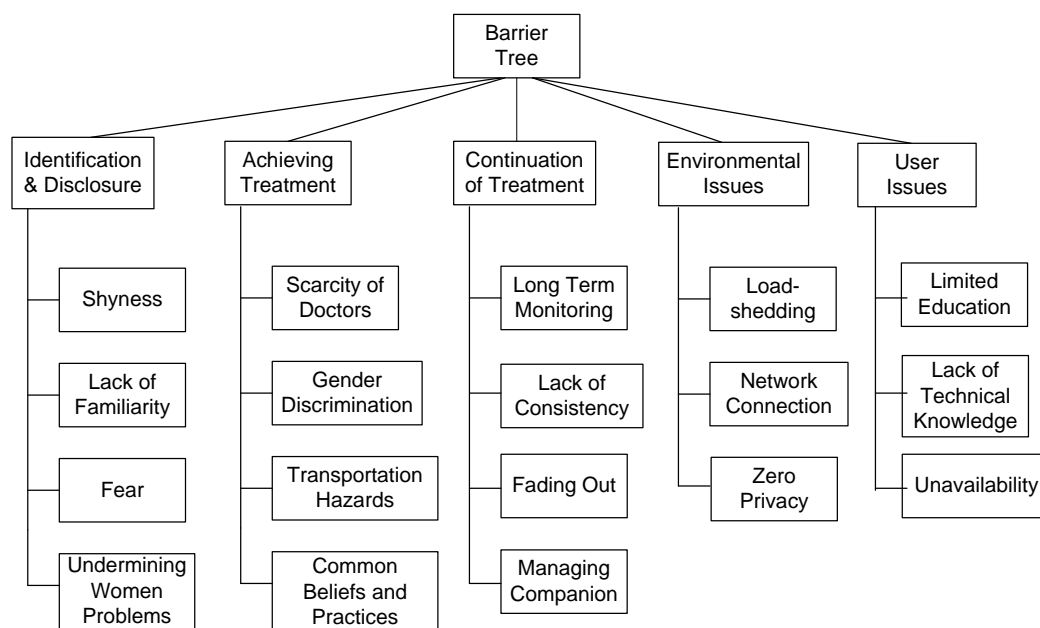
Barrier Tree

Identification & Disclosure

Shyness

Lack of Familiarity

Fear

Undermining Women Problems

Achieving Treatment

Scarcity of Doctors

Gender Discrimination

Transportation Hazards

Common Beliefs and Practices

Continuation of Treatment

Long Term Monitoring

Lack of Consistency

Fading Out

Managing Companion

Environmental Issues

Load-shedding

Network Connection

Zero Privacy

User Issues

Limited Education

Lack of Technical Knowledge

Unavailability